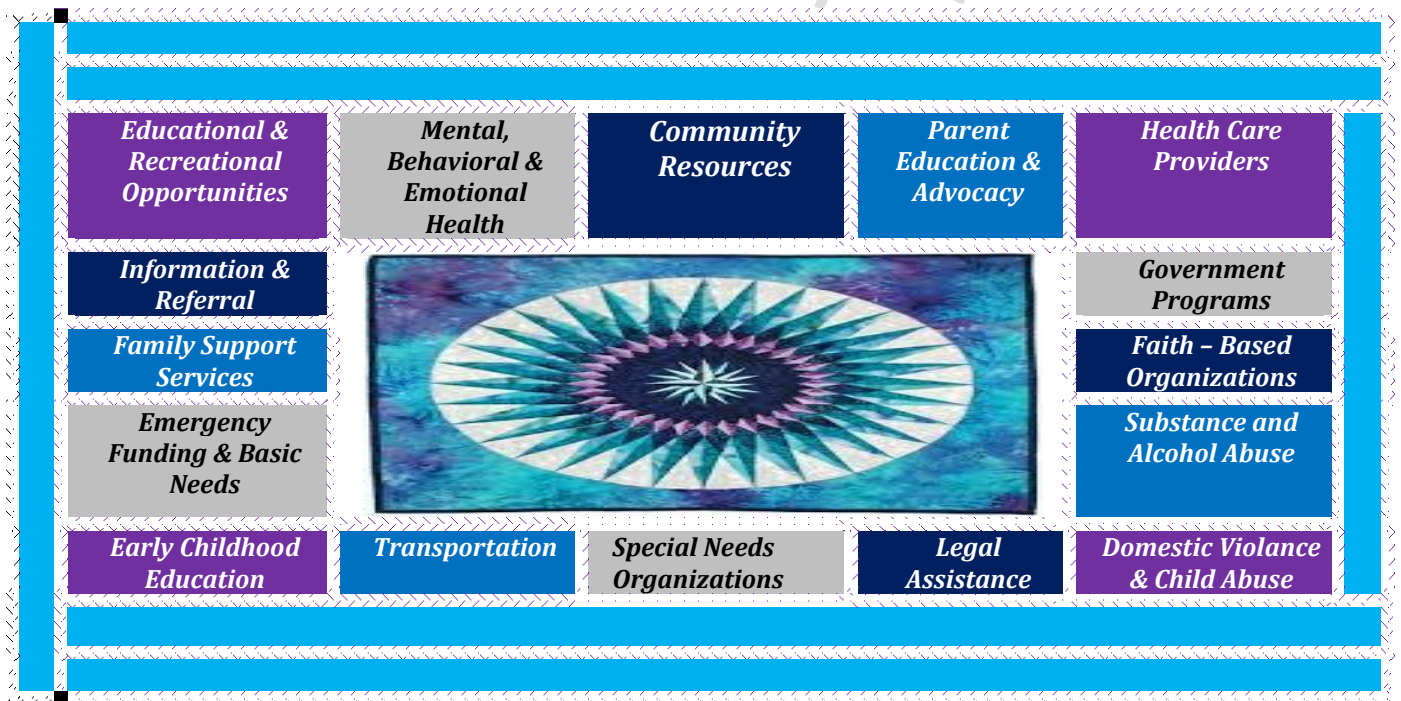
Educational & Recreational Opportunities

Mental, Behavioral & Emotional Health

Community Resources

Parent Education & Advocacy

Health Care Providers

Information & Referral

Government Programs

Family Support Services

Faith – Based Organizations

Emergency Funding & Basic Needs

Substance and Alcohol Abuse

Early Childhood Education

Transportation

Special Needs Organizations

Legal Assistance

Domestic Violance & Child Abuse